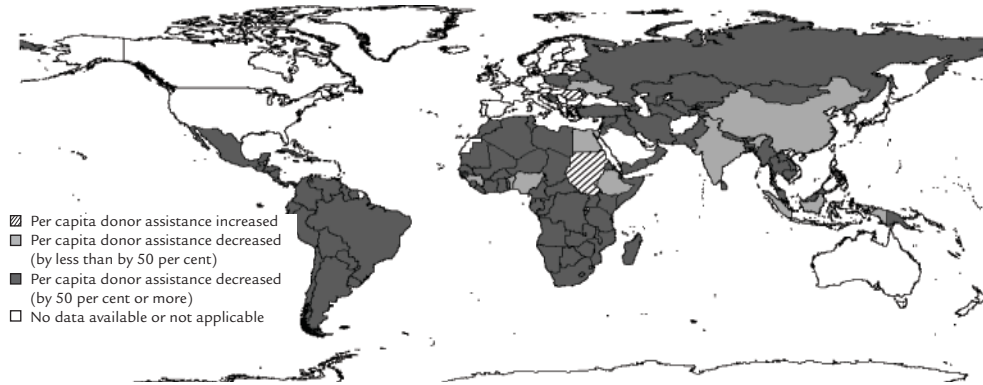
Per capita donor assistance increased
Per capita donor assistance decreased (by less than by 50 per cent)
Per capita donor assistance decreased (by 50 per cent or more)
No data available or not applicable